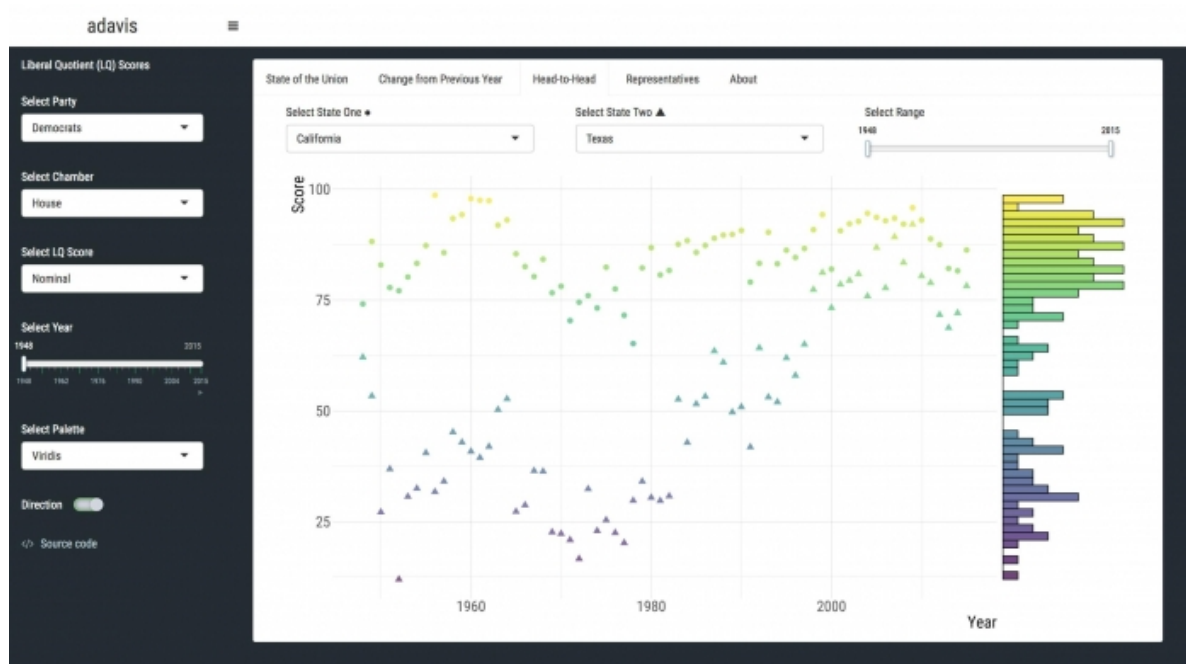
adavis ≡

Liberal Quotient (LQ) Scores

Select Party
Democrats

Select Chamber
House

Select LQ Score
Nominal

Select Year
1948 2015
1948 1962 1976 1990 2004 2018

Select Palette
Viridis

Direction

</> Source code

State of the Union | Change from Previous Year | Head-to-Head | Representatives | About

Select State One ●
California

Select State Two ▲
Texas

Select Range
1948 2015

Score
100
75
50
25

1960 1980 2000
Year